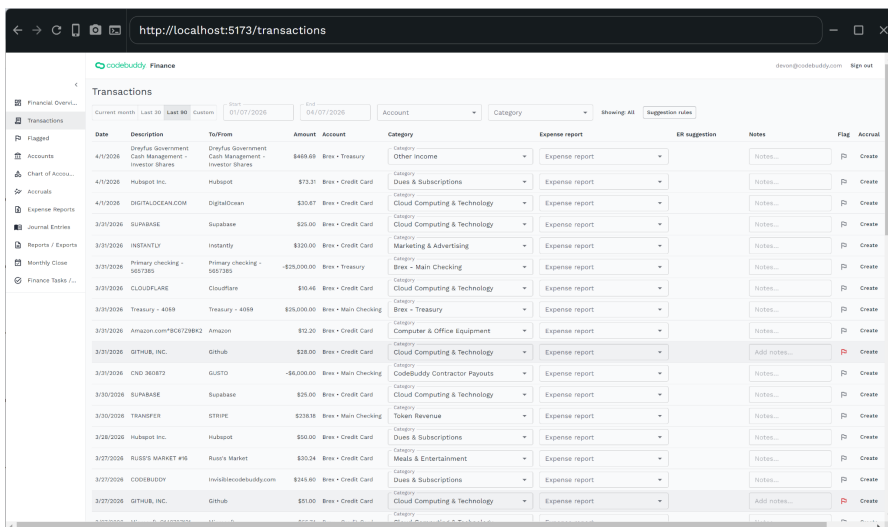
http://localhost:5173/transactions

codebuddy Finance

devon@codebuddy.com Sign out

Financial Overvi...
Transactions
Flagged
Accounts
Chart of Accou...
Accruals
Expense Reports
Journal Entries
Reports / Exports
Monthly Close
Finance Tasks /...

Transactions

Current month Last 30 Last 90 Custom Start 01/07/2026 End 04/07/2026 Account Category Showing: All Suggestion rules

| Date | Description | To/From | Amount | Account | Category | Expense report | ER suggestion | Notes | Flag | Accrual |
|---|---|---|---|---|---|---|---|---|---|---|
| 4/1/2026 | Dreyfus Government Cash Management - Investor Shares | Dreyfus Government Cash Management - Investor Shares | $469.69 | Brex • Treasury | Category Other Income | Expense report | | Notes... | | Create |
| 4/1/2026 | Hubspot Inc. | Hubspot | $73.31 | Brex • Credit Card | Category Dues & Subscriptions | Expense report | | Notes... | | Create |
| 4/1/2026 | DIGITALOCEAN.COM | DigitalOcean | $30.87 | Brex • Credit Card | Category Cloud Computing & Technology | Expense report | | Notes... | | Create |
| 3/31/2026 | SUPABASE | Supabase | $25.00 | Brex • Credit Card | Category Cloud Computing & Technology | Expense report | | Notes... | | Create |
| 3/31/2026 | INSTANTLY | Instantly | $320.00 | Brex • Credit Card | Category Marketing & Advertising | Expense report | | Notes... | | Create |
| 3/31/2026 | Primary checking - 5657385 | Primary checking - 5657385 | -$25,000.00 | Brex • Treasury | Category Brex - Main Checking | Expense report | | Notes... | | Create |
| 3/31/2026 | CLOUDFLARE | Cloudflare | $10.46 | Brex • Credit Card | Category Cloud Computing & Technology | Expense report | | Notes... | | Create |
| 3/31/2026 | Treasury - 4059 | Treasury - 4059 | $25,000.00 | Brex • Main Checking | Category Brex - Treasury | Expense report | | Notes... | | Create |
| 3/31/2026 | Amazon.com*BC67Z9BK2 | Amazon | $12.20 | Brex • Credit Card | Category Computer & Office Equipment | Expense report | | Notes... | | Create |
| 3/31/2026 | GITHUB, INC. | Github | $28.00 | Brex • Credit Card | Category Cloud Computing & Technology | Expense report | | Add notes... | | Create |
| 3/31/2026 | CND 360872 | GUSTO | -$6,000.00 | Brex • Main Checking | Category CodeBuddy Contractor Payouts | Expense report | | Notes... | | Create |
| 3/30/2026 | SUPABASE | Supabase | $25.00 | Brex • Credit Card | Category Cloud Computing & Technology | Expense report | | Notes... | | Create |
| 3/30/2026 | TRANSFER | STRIPE | $238.18 | Brex • Main Checking | Category Token Revenue | Expense report | | Notes... | | Create |
| 3/28/2026 | Hubspot Inc. | Hubspot | $50.00 | Brex • Credit Card | Category Dues & Subscriptions | Expense report | | Notes... | | Create |
| 3/27/2026 | RUSS'S MARKET #16 | Russ's Market | $30.24 | Brex • Credit Card | Category Meals & Entertainment | Expense report | | Notes... | | Create |
| 3/27/2026 | CODEBUDDY | Invisiblecodebuddy.com | $249.60 | Brex • Credit Card | Category Dues & Subscriptions | Expense report | | Notes... | | Create |
| 3/27/2026 | GITHUB, INC. | Github | $51.00 | Brex • Credit Card | Category Cloud Computing & Technology | Expense report | | Add notes... | | Create |